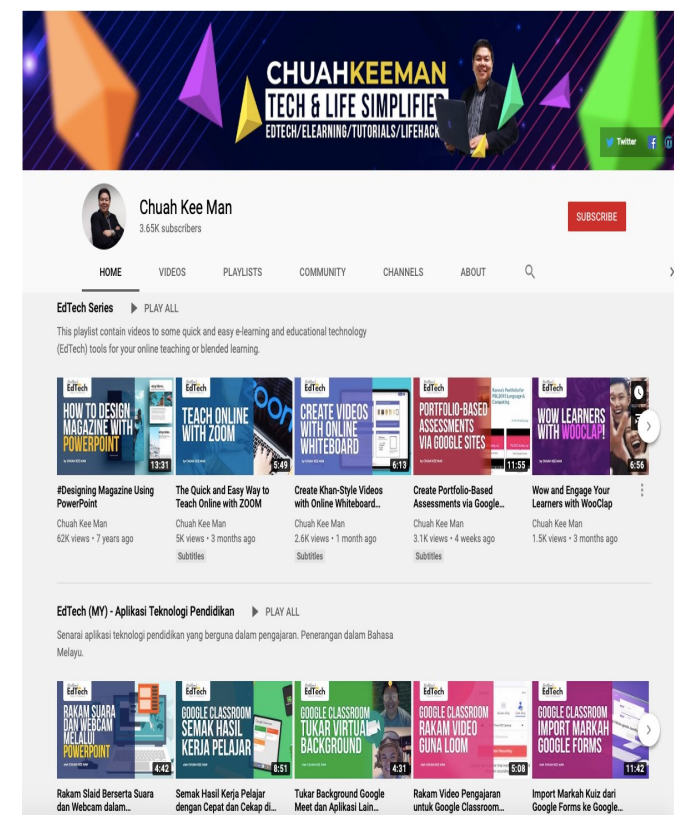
CHUAHKEEMAN
TECH & LIFE SIMPLIFIED
EDTECH/ELEARNING/TUTORIALS/LIFEHACK

Twitter

Chuah Kee Man
3.65K subscribers

SUBSCRIBE

HOME VIDEOS PLAYLISTS COMMUNITY CHANNELS ABOUT

EdTech Series PLAY ALL

This playlist contain videos to some quick and easy e-learning and educational technology (EdTech) tools for your online teaching or blended learning.

EdTech
HOW TO DESIGN MAGAZINE WITH POWERPOINT
13:31
#Designing Magazine Using PowerPoint
Chuah Kee Man
62K views • 7 years ago

EdTech
TEACH ONLINE WITH ZOOM
5:49
The Quick and Easy Way to Teach Online with ZOOM
Chuah Kee Man
5K views • 3 months ago
Subtitles

EdTech
CREATE VIDEOS WITH ONLINE WHITEBOARD
6:13
Create Khan-Style Videos with Online Whiteboard...
Chuah Kee Man
2.6K views • 1 month ago
Subtitles

EdTech
PORTFOLIO-BASED ASSESSMENTS VIA GOOGLE SITES
11:55
Create Portfolio-Based Assessments via Google...
Chuah Kee Man
3.1K views • 4 weeks ago
Subtitles

EdTech
WOW LEARNERS WITH WOOCLAP!
6:56
Wow and Engage Your Learners with WooClap
Chuah Kee Man
1.5K views • 3 months ago

EdTech (MY) - Aplikasi Teknologi Pendidikan PLAY ALL

Senarai aplikasi teknologi pendidikan yang berguna dalam pengajaran. Penerangan dalam Bahasa Melayu.

EdTech
RAKAM SUARA DAN WEBCAM MELALUI POWERPOINT
4:42
Rakam Slaid Berserta Suara dan Webcam dalam...

EdTech
GOOGLE CLASSROOM SEMAK HASIL KERJA PELAJAR
8:51
Semak Hasil Kerja Pelajar dengan Cepat dan Cekap di...

EdTech
GOOGLE CLASSROOM TUKAR VIRTUAL BACKGROUND
4:31
Tukar Background Google Meet dan Aplikasi Lain...

EdTech
GOOGLE CLASSROOM RAKAM VIDEO GUNA LOOM
5:08
Rakam Video Pengajaran untuk Google Classroom...

EdTech
GOOGLE CLASSROOM IMPORT MARKAH GOOGLE FORMS
11:42
Import Markah Kuiz dari Google Forms ke Google...